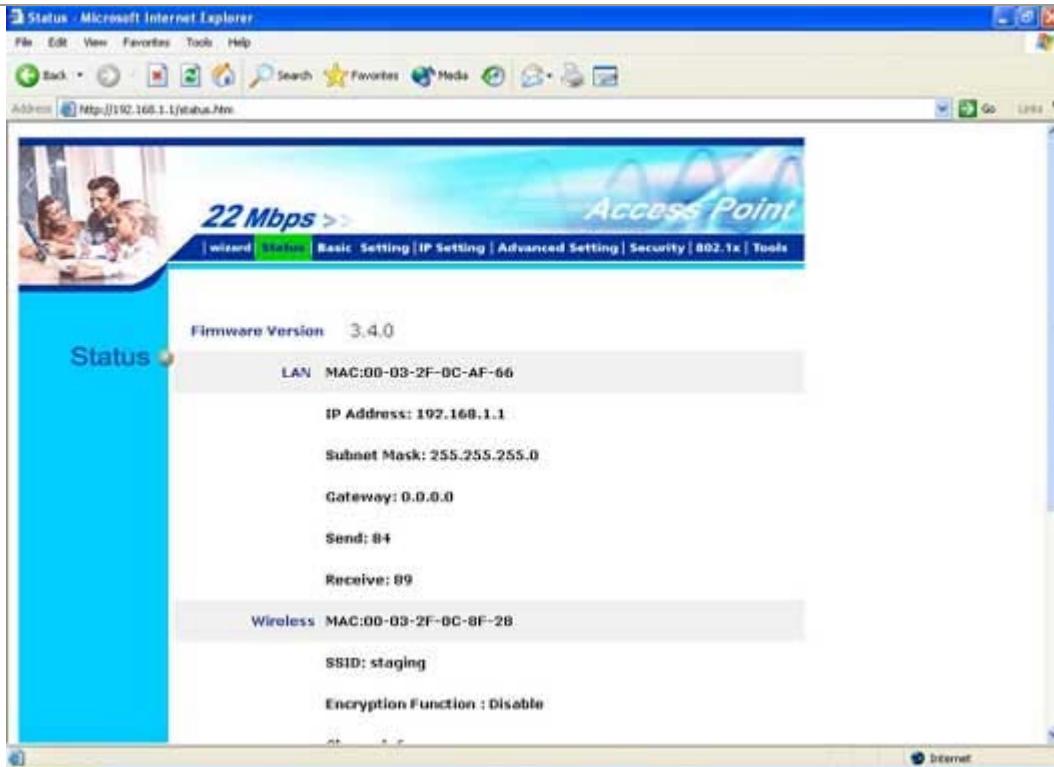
Status - Microsoft Internet Explorer

File Edit View Favorites Tools Help

Back Search Favorites Media

Address http://192.168.1.1/status.htm Go Links

22 Mbps >>

Access Point

| wizard | Status | Basic Setting | IP Setting | Advanced Setting | Security | 802.1x | Tools

Status

Firmware Version 3.4.0

LAN MAC:00-03-2F-0C-AF-66

IP Address: 192.168.1.1

Subnet Mask: 255.255.255.0

Gateway: 0.0.0.0

Send: 84

Receive: 89

Wireless MAC:00-03-2F-0C-8F-28

SSID: staging

Encryption Function : Disable

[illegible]

Internet